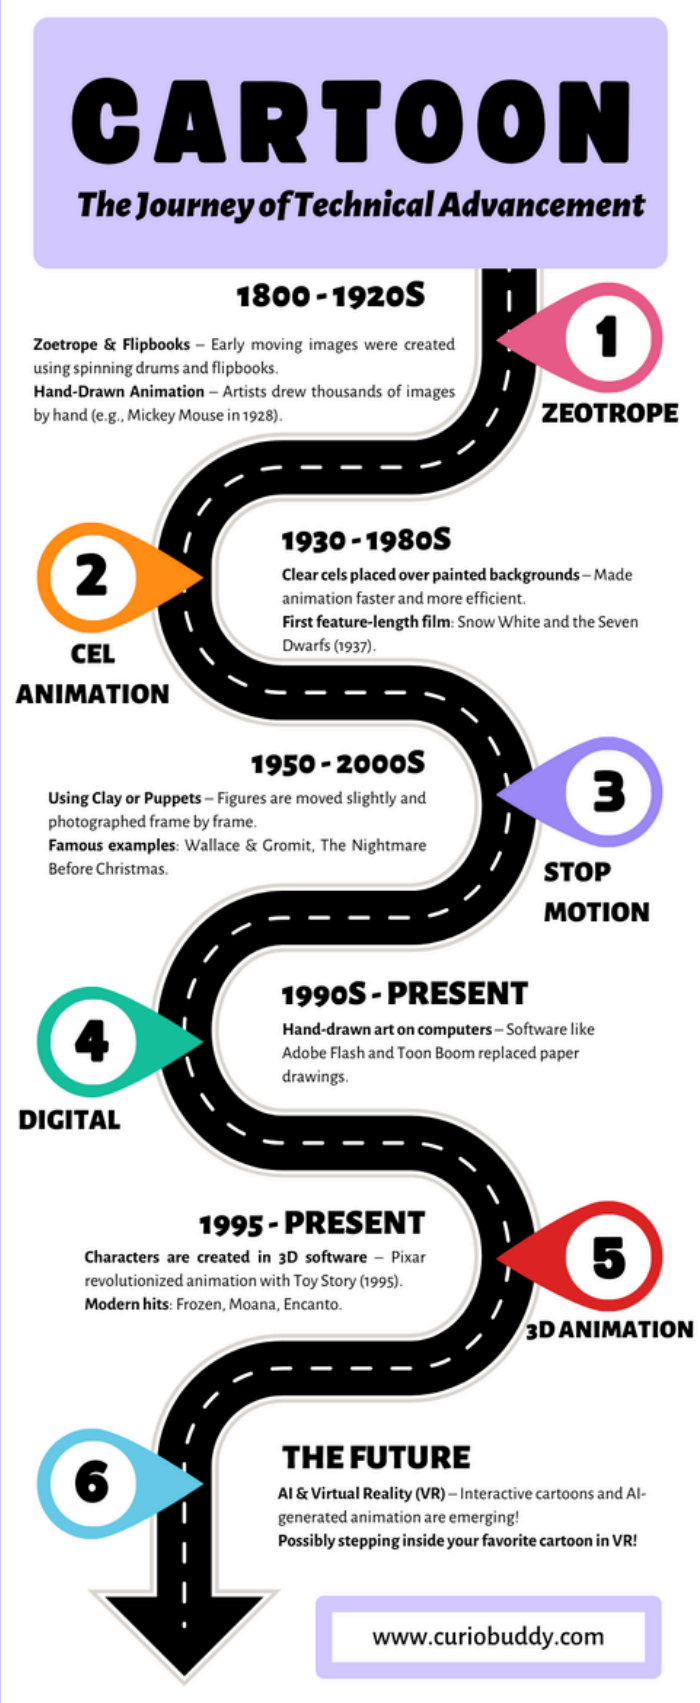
CARTOON

The Journey of Technical Advancement

1800 - 1920S

**Zoetrope & Flipbooks** – Early moving images were created using spinning drums and flipbooks.
**Hand-Drawn Animation** – Artists drew thousands of images by hand (e.g., Mickey Mouse in 1928).

1

ZEOTROPE

2

CEL ANIMATION

1930 - 1980S

**Clear cels placed over painted backgrounds** – Made animation faster and more efficient.
**First feature-length film**: Snow White and the Seven Dwarfs (1937).

1950 - 2000S

**Using Clay or Puppets** – Figures are moved slightly and photographed frame by frame.
**Famous examples**: Wallace & Gromit, The Nightmare Before Christmas.

3

STOP MOTION

4

DIGITAL

1990S - PRESENT

**Hand-drawn art on computers** – Software like Adobe Flash and Toon Boom replaced paper drawings.

1995 - PRESENT

**Characters are created in 3D software** – Pixar revolutionized animation with Toy Story (1995).
**Modern hits**: Frozen, Moana, Encanto.

5

3D ANIMATION

6

THE FUTURE

**AI & Virtual Reality (VR)** – Interactive cartoons and AI-generated animation are emerging!
**Possibly stepping inside your favorite cartoon in VR!**

www.curiobuddy.com